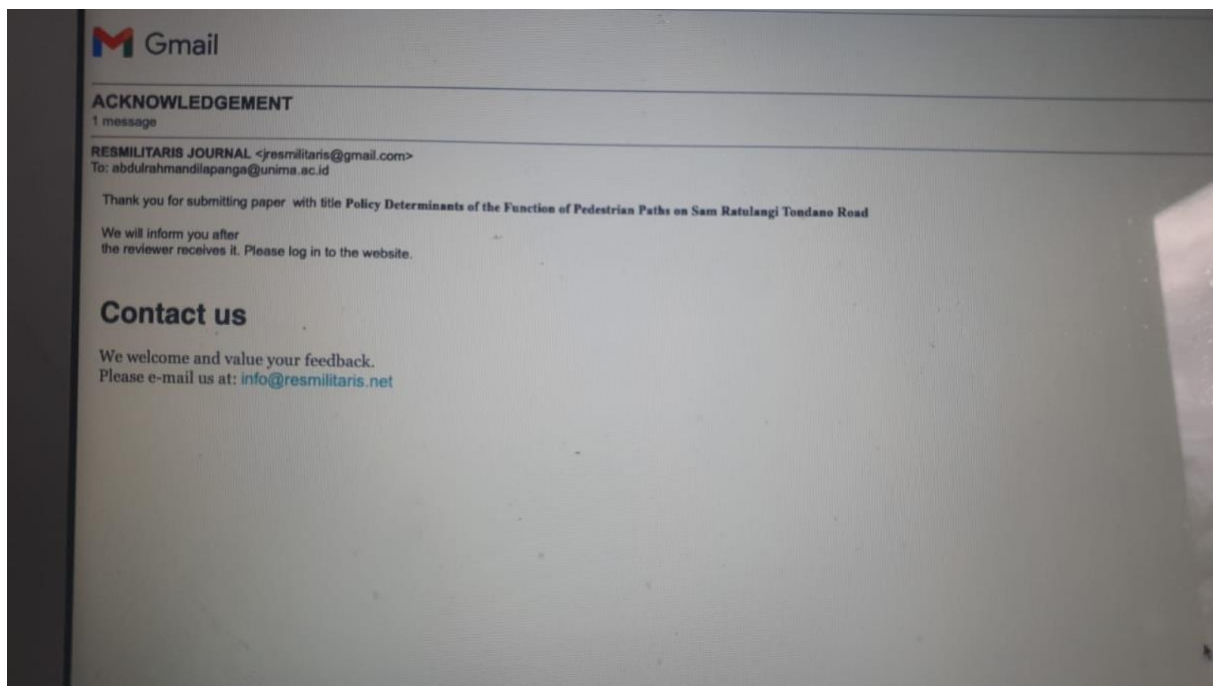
Gmail

ACKNOWLEDGEMENT
1 message

RESMILITARIS JOURNAL <jresmilitaris@gmail.com>
To: abdulrahmandilapanga@unima.ac.id

Thank you for submitting paper with title Policy Determinants of the Function of Pedestrian Paths on Sam Ratulangi Tondano Road

We will inform you after
the reviewer receives it. Please log in to the website.

Contact us

We welcome and value your feedback.
Please e-mail us at: info@resmilitaris.net